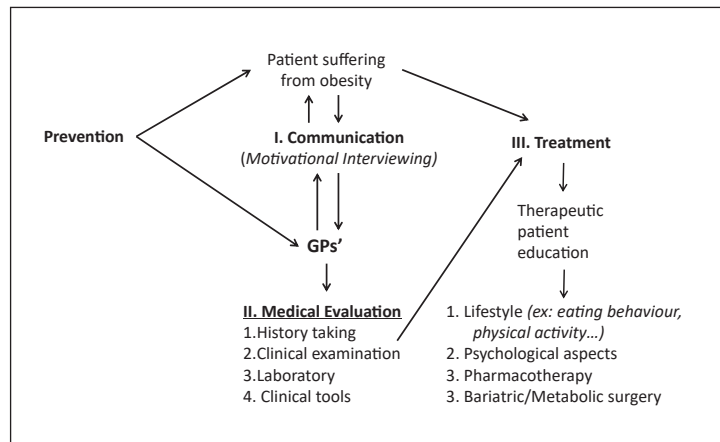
Patient suffering from obesity

Prevention

I. Communication (Motivational Interviewing)

III. Treatment

GPs'

Therapeutic patient education

II. Medical Evaluation
1.History taking
2.Clinical examination
3.Laboratory
4. Clinical tools

1. Lifestyle (ex: eating behaviour, physical activity…)
2. Psychological aspects
3. Pharmacotherapy
3. Bariatric/Metabolic surgery